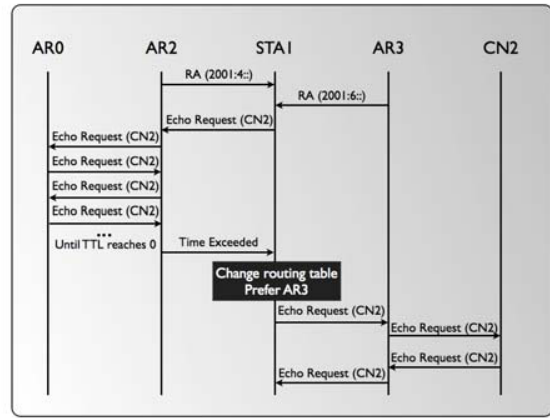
AR0

AR2

STA1

AR3

CN2

RA (2001:4::)

RA (2001:6::)

Echo Request (CN2)

Echo Request (CN2)

Echo Request (CN2)

Echo Request (CN2)

Echo Request (CN2)

...

Until TTL reaches 0

Time Exceeded

Change routing table
Prefer AR3

Echo Request (CN2)

Echo Request (CN2)

Echo Request (CN2)

Echo Request (CN2)